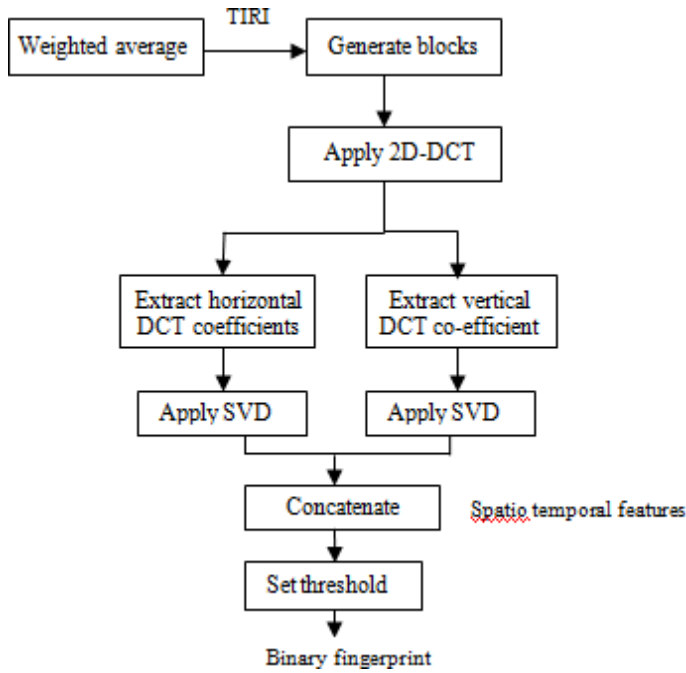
TIRI

Weighted average

Generate blocks

Apply 2D-DCT

Extract horizontal DCT coefficients

Extract vertical DCT co-efficient

Apply SVD

Apply SVD

Concatenate

Spatio temporal features

Set threshold

Binary fingerprint